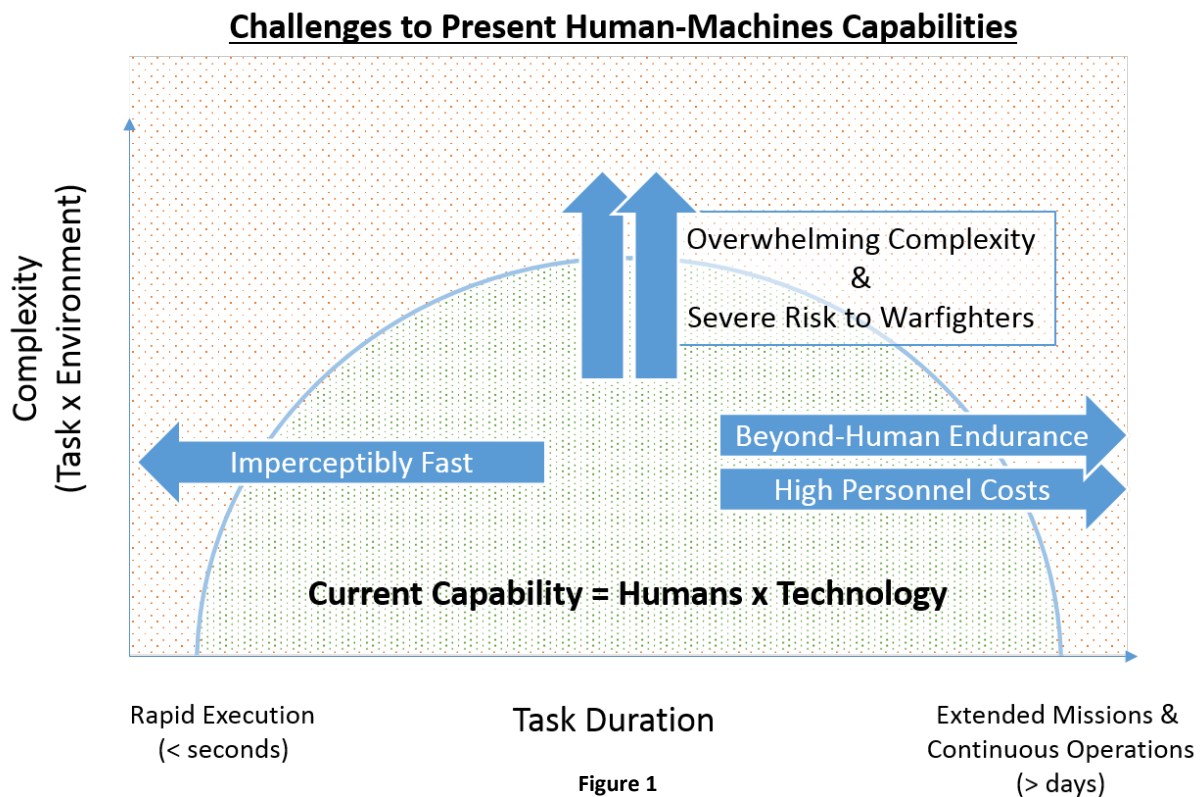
Challenges to Present Human-Machines Capabilities

Complexity
(Task x Environment)

Overwhelming Complexity
&
Severe Risk to Warfighters

Imperceptibly Fast

Beyond-Human Endurance

High Personnel Costs

Current Capability = Humans x Technology

Rapid Execution
(< seconds)

Task Duration

Extended Missions &
Continuous Operations
(> days)

Figure 1